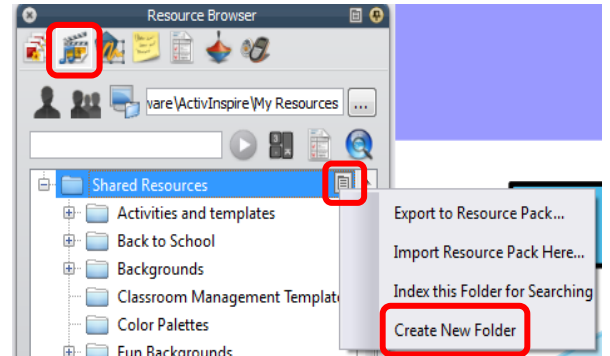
Resource Browser

vare\ActivInspire\My Resources

...

Shared Resources

Activities and templates

Back to School

Backgrounds

Classroom Management Template

Color Palettes

Fun Backgrounds

Export to Resource Pack...

Import Resource Pack Here...

Index this Folder for Searching

Create New Folder